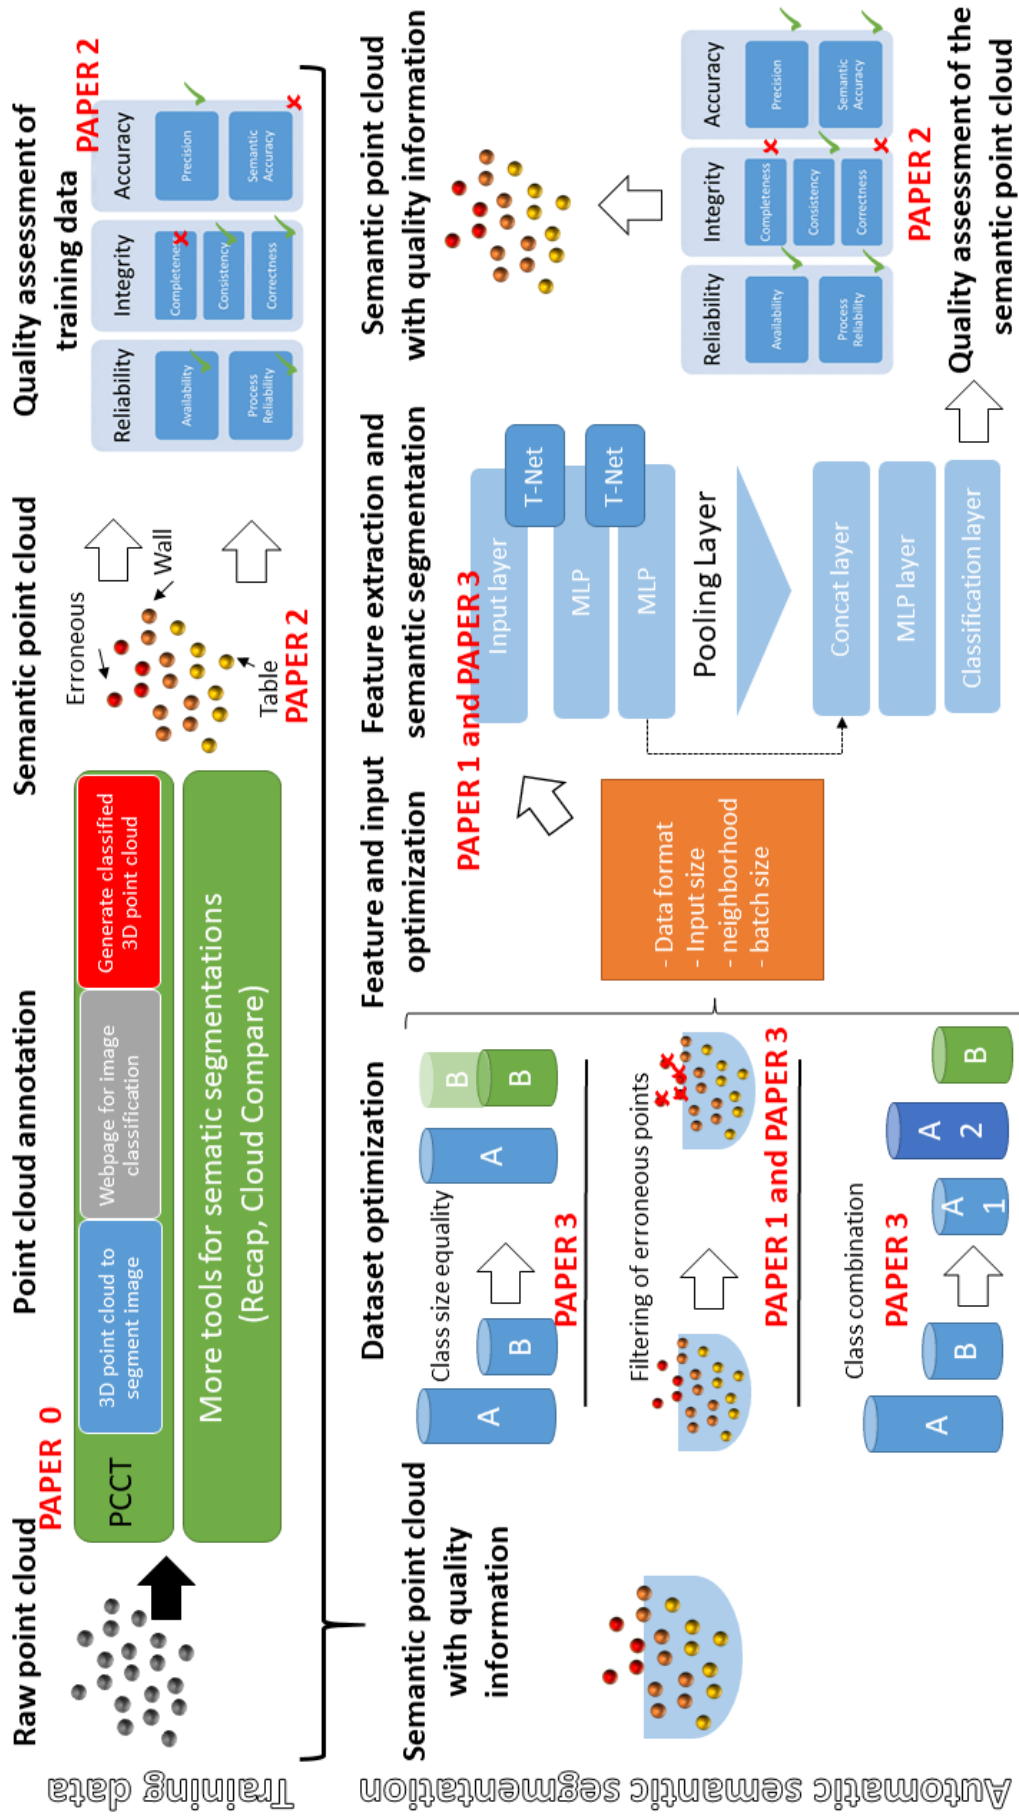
Training data

Raw point cloud

PAPER 0

PCCT

3D point cloud to segment image

Webpage for image classification

Generate classified 3D point cloud

More tools for sematic segmentations (Recap, Cloud Compare)

Point cloud annotation

Semantic point cloud

Erroneous

Wall

Table

PAPER 2

Quality assessment of training data

PAPER 2

Reliability

Availability

Process Reliability

Integrity

Completeness

Consistency

Correctness

Accuracy

Precision

Semantic Accuracy

Automatic semantic segmentation

Semantic point cloud with quality information

Dataset optimization

Class size equality

A

B

A

B

B

PAPER 3

Filtering of erroneous points

PAPER 1 and PAPER 3

Class combination

A

B

A 1

A 2

B

PAPER 3

Feature and input optimization

PAPER 1 and PAPER 3

- Data format
- Input size
- neighborhood
- batch size

Feature extraction and semantic segmentation

Input layer

T-Net

MLP

T-Net

MLP

Pooling Layer

Concat layer

MLP layer

Classification layer

Semantic point cloud with quality information

Reliability

Availability

Process Reliability

Integrity

Completeness

Consistency

Correctness

Accuracy

Precision

Semantic Accuracy

PAPER 2

Quality assessment of the semantic point cloud